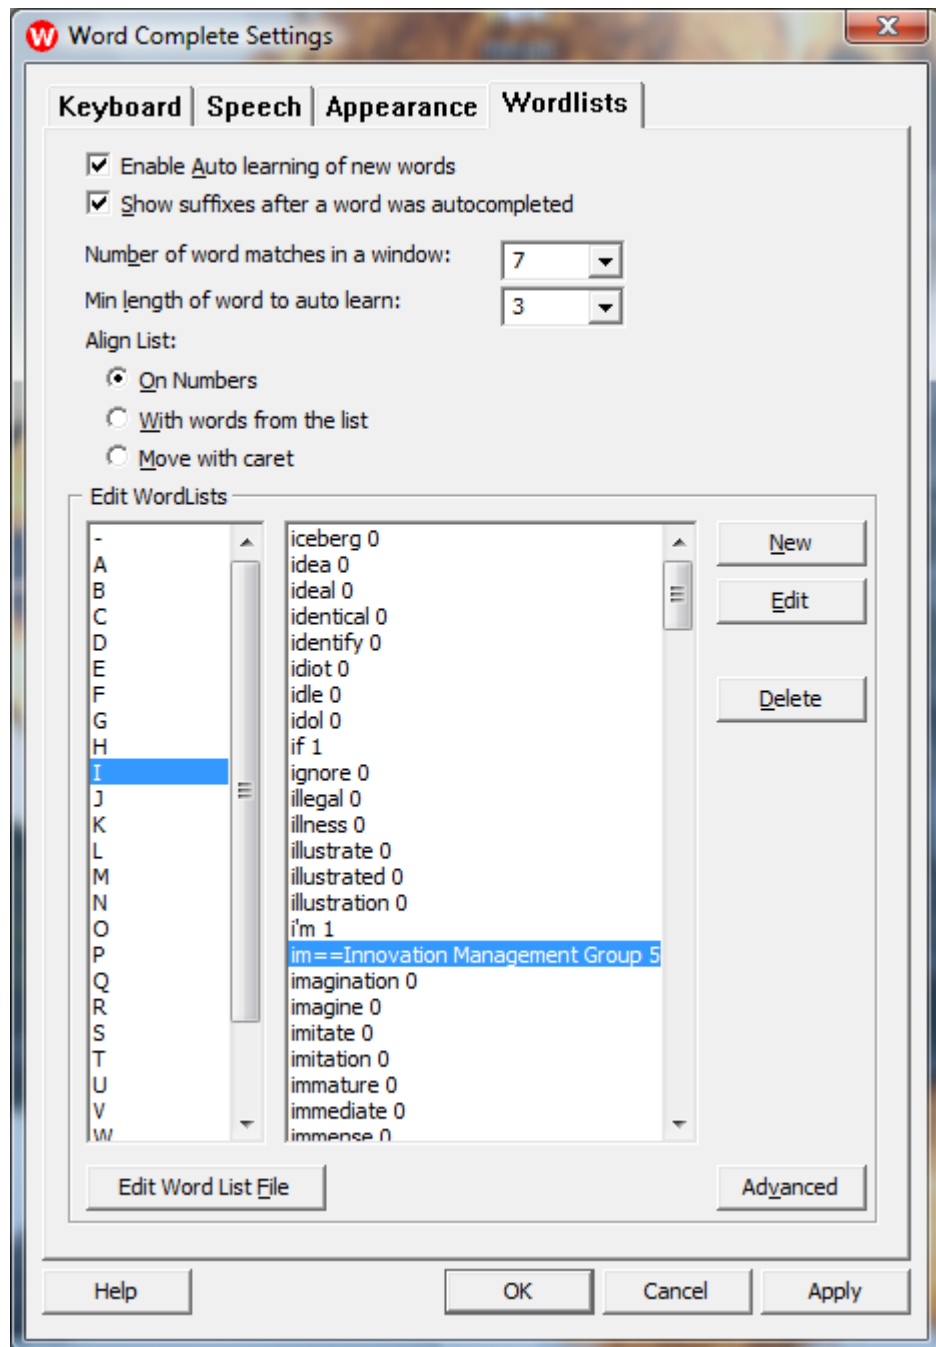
Word Complete Settings

Keyboard Speech Appearance Wordlists

Enable Auto learning of new words

Show suffixes after a word was autocompleted

Number of word matches in a window: 7

Min length of word to auto learn: 3

Align List:

On Numbers

With words from the list

Move with caret

Edit WordLists

-
A
B
C
D
E
F
G
H
I
J
K
L
M
N
O
P
Q
R
S
T
U
V
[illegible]

iceberg 0
idea 0
ideal 0
identical 0
identify 0
idiot 0
idle 0
idol 0
if 1
ignore 0
illegal 0
illness 0
illustrate 0
illustrated 0
illustration 0
i'm 1
im==Innovation Management Group 5
imagination 0
imagine 0
imitate 0
imitation 0
immature 0
immediate 0
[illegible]

New

Edit

Delete

Edit Word List File

Advanced

Help

OK

Cancel

Apply